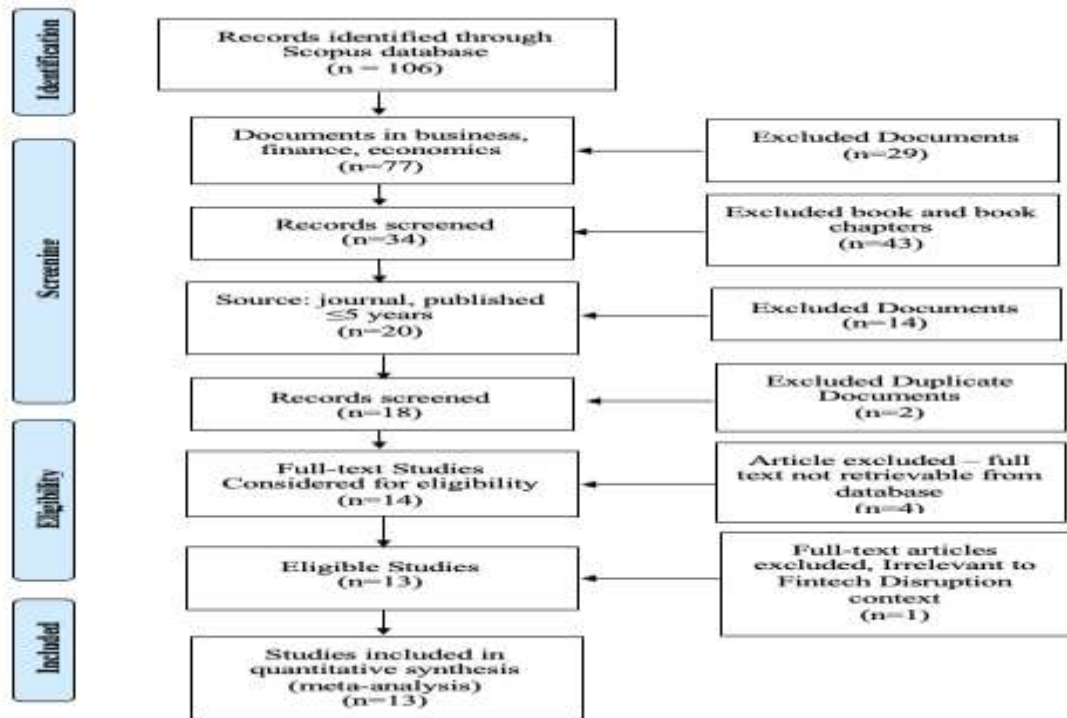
Identification

Records identified through Scopus database (n = 106)

Screening

Documents in business, finance, economics (n=77)

Excluded Documents (n=29)

Records screened (n=34)

Excluded book and book chapters (n=43)

Source: journal, published ≤5 years (n=20)

Excluded Documents (n=14)

Records screened (n=18)

Excluded Duplicate Documents (n=2)

Eligibility

Full-text Studies Considered for eligibility (n=14)

Article excluded – full text not retrievable from database (n=4)

Eligible Studies (n=13)

Full-text articles excluded, Irrelevant to Fintech Disruption context (n=1)

Included

Studies included in quantitative synthesis (meta-analysis) (n=13)